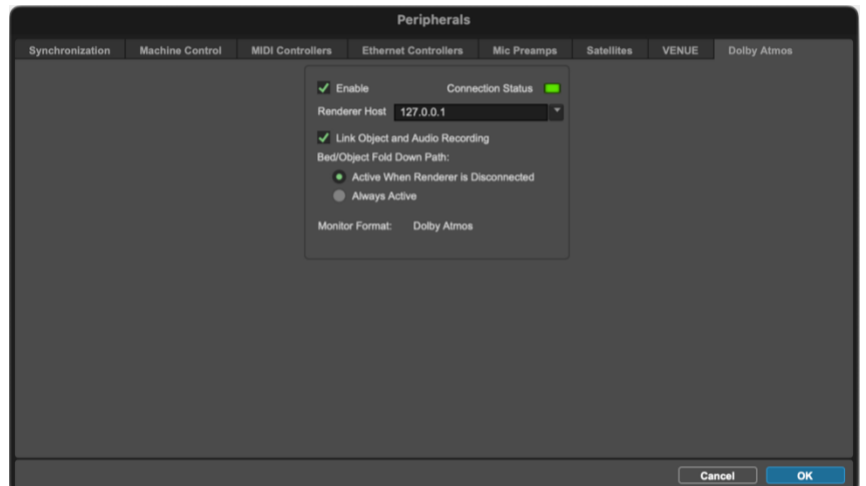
Peripherals

Synchronization | Machine Control | MIDI Controllers | Ethernet Controllers | Mic Preamps | Satellites | VENUE | Dolby Atmos

Enable

Connection Status

Renderer Host 127.0.0.1

Link Object and Audio Recording

Bed/Object Fold Down Path:

Active When Renderer is Disconnected

Always Active

Monitor Format: Dolby Atmos

Cancel

OK